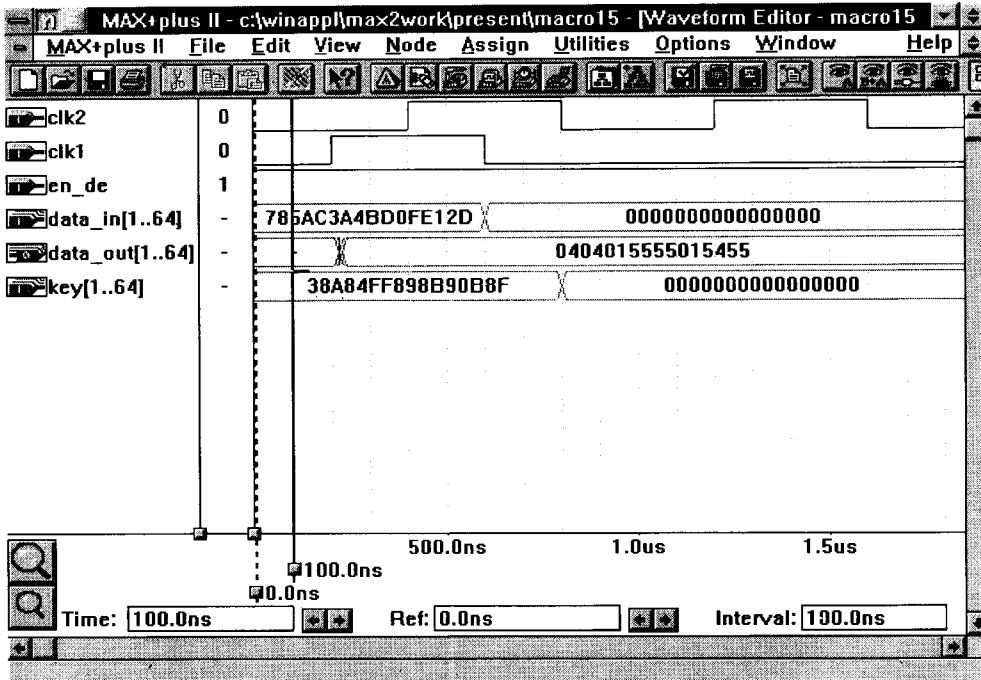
MAX+plus II - c:\winappl\max2work\present\macro15 - [Waveform Editor - macro15
MAX+plus II File Edit View Node Assign Utilities Options Window Help

| | | |
|---|---|---|
| clk2 | 0 | |
| clk1 | 0 | |
| en_de | 1 | |
| data_in[1..64] | - | 785AC3A4BD0FE12D 0000000000000000 |
| data_out[1..64] | - | 0404015555015455 |
| key[1..64] | - | 38A84FF898B90B8F 0000000000000000 |

500.0ns 1.0us 1.5us
100.0ns
0.0ns
Time: 100.0ns Ref: 0.0ns Interval: 100.0ns